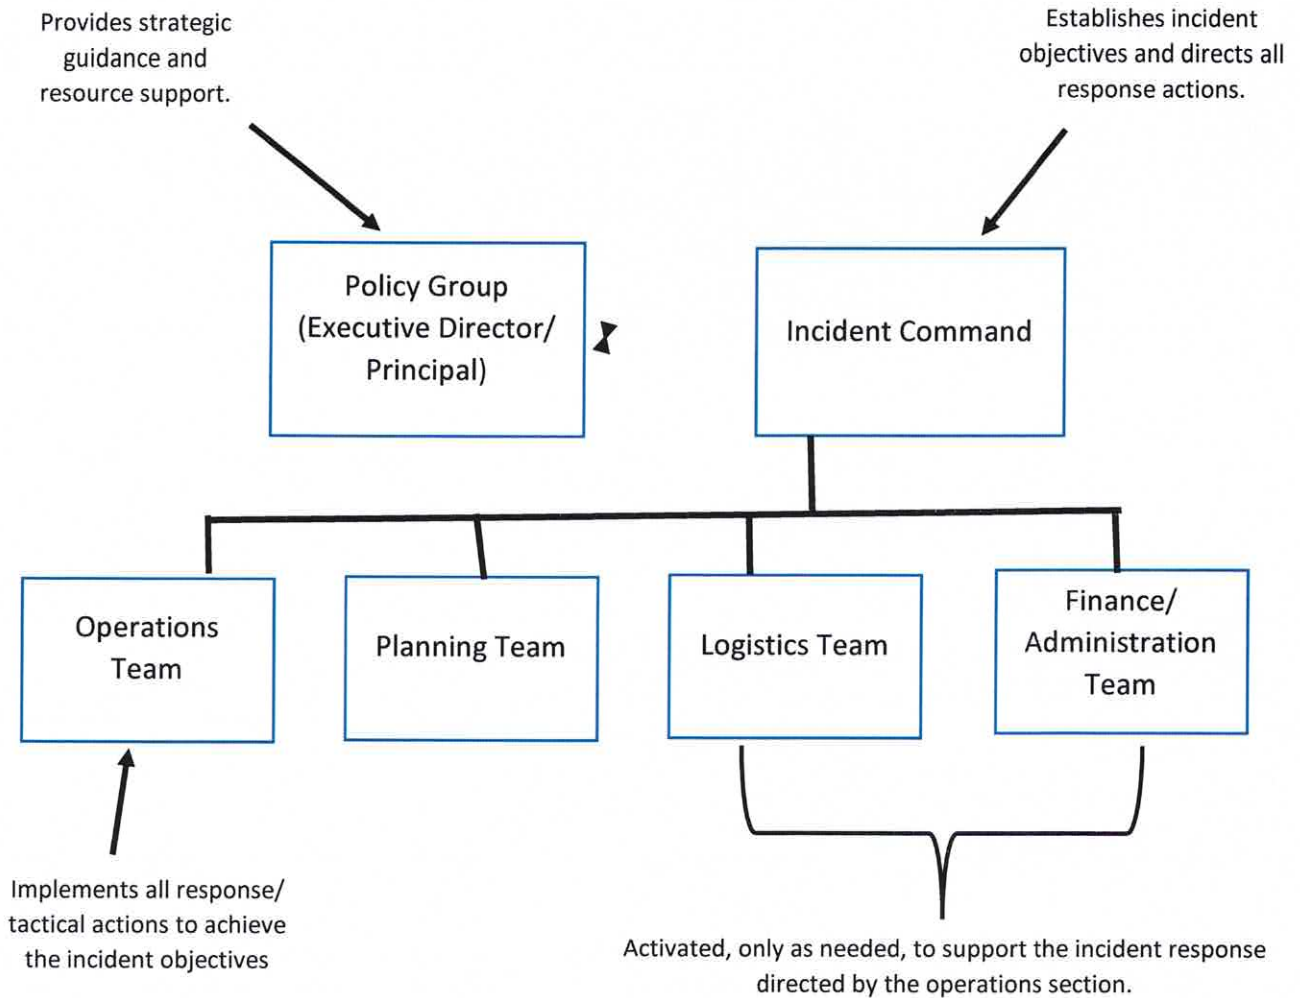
Provides strategic guidance and resource support.

Establishes incident objectives and directs all response actions.

Policy Group (Executive Director/ Principal)

Incident Command

Operations Team

Planning Team

Logistics Team

Finance/ Administration Team

Implements all response/ tactical actions to achieve the incident objectives

Activated, only as needed, to support the incident response directed by the operations section.